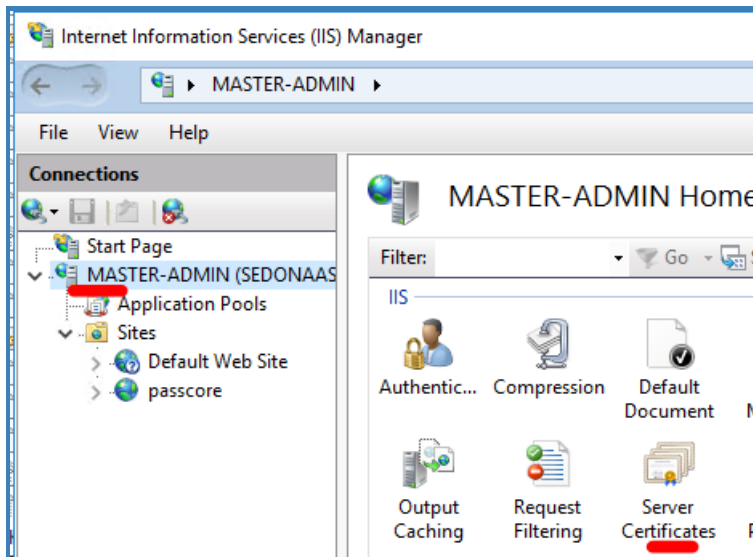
Internet Information Services (IIS) Manager

MASTER-ADMIN ▸

File View Help

Connections

Start Page
MASTER-ADMIN (SEDONAAS
Application Pools
Sites
Default Web Site
passcore

MASTER-ADMIN Home

Filter: Go

IIS

Authentic... Compression Default Document

Output Caching Request Filtering Server Certificates